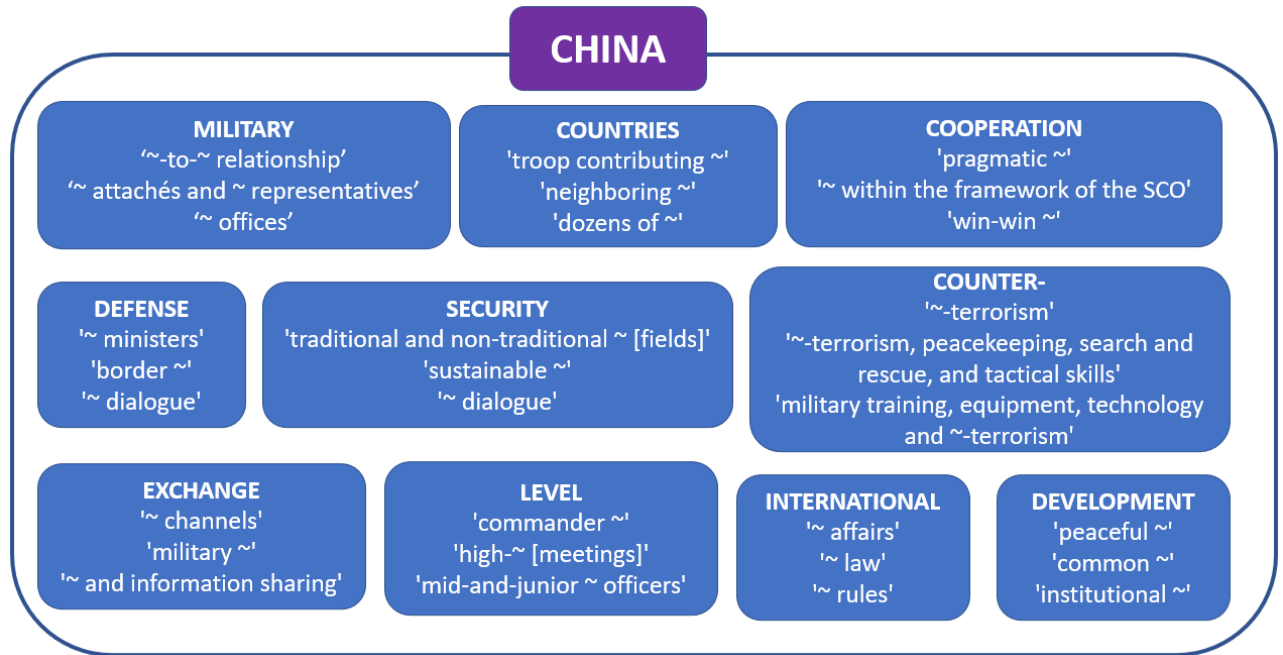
CHINA

MILITARY
'~-to-~ relationship'
'~ attachés and ~ representatives'
'~ offices'

COUNTRIES
'troop contributing ~'
'neighboring ~'
'dozens of ~'

COOPERATION
'pragmatic ~'
'~ within the framework of the SCO'
'win-win ~'

DEFENSE
'~ ministers'
'border ~'
'~ dialogue'

SECURITY
'traditional and non-traditional ~ [fields]'
'sustainable ~'
'~ dialogue'

COUNTER-
'~-terrorism'
'~-terrorism, peacekeeping, search and rescue, and tactical skills'
'military training, equipment, technology and ~-terrorism'

EXCHANGE
'~ channels'
'military ~'
'~ and information sharing'

LEVEL
'commander ~'
'high-~ [meetings]'
'mid-and-junior ~ officers'

INTERNATIONAL
'~ affairs'
'~ law'
'~ rules'

DEVELOPMENT
'peaceful ~'
'common ~'
'institutional ~'